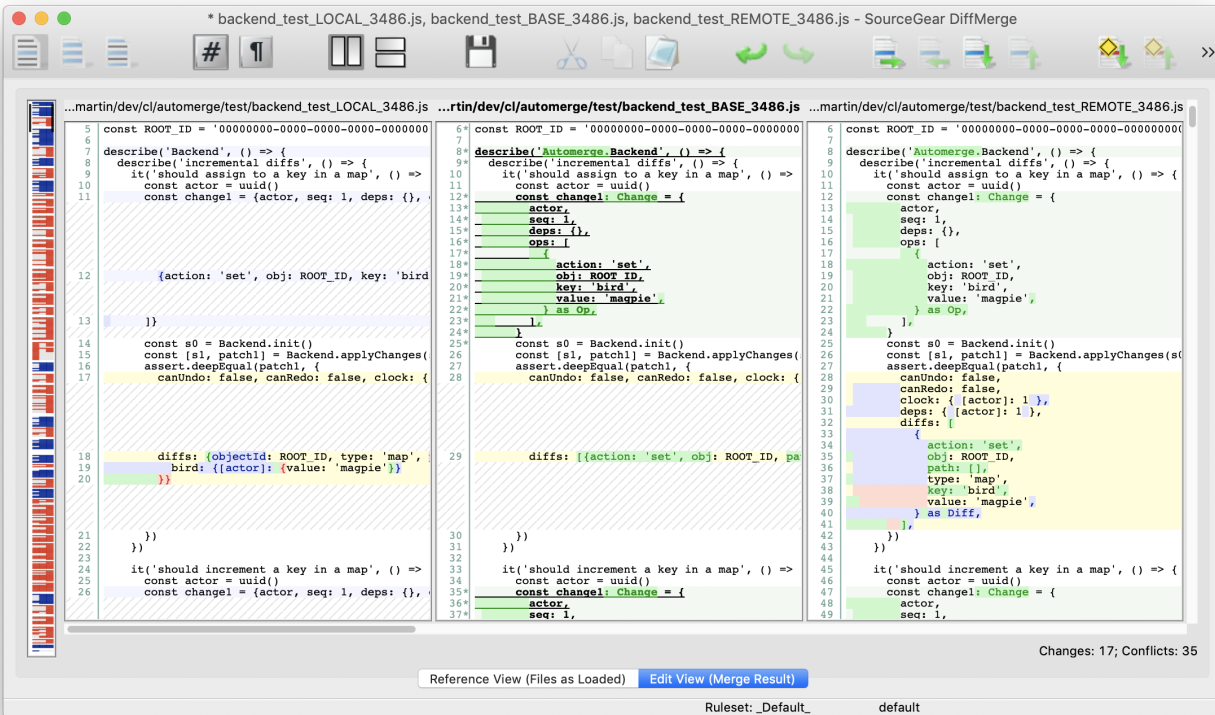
* backend_test_LOCAL_3486.js, backend_test_BASE_3486.js, backend_test_REMOTE_3486.js - SourceGear DiffMerge

...martin/dev/cl/automerge/test/backend_test_LOCAL_3486.js

5 const ROOT_ID = '00000000-0000-0000-0000000
6
7 describe('Backend', () => {
8 describe('incremental diffs', () => {
9 it('should assign to a key in a map', () =>
10 const actor = uuid()
11 const change1 = {actor, seq: 1, deps: {},
12 {action: 'set', obj: ROOT_ID, key: 'bird
13 ]}
14 const s0 = Backend.init()
15 const [s1, patch1] = Backend.applyChanges(
16 assert.deepEqual(patch1, {
17 canUndo: false, canRedo: false, clock: {
18 diffs: {objectId: ROOT_ID, type: 'map',
19 bird: {[actor]: {value: 'magpie'}}
20 }}
21 })
22 })
23
24 it('should increment a key in a map', () =>
25 const actor = uuid()
26 const change1 = {actor, seq: 1, deps: {},

...rtin/dev/cl/automerge/test/backend_test_BASE_3486.js

6* const ROOT_ID = '00000000-0000-0000-0000-0000000
7
8* describe('Automerge.Backend', () => {
9* describe('incremental diffs', () => {
10 it('should assign to a key in a map', () =>
11 const actor = uuid()
12* const change1: Change = {
13* actor,
14* seq: 1,
15* deps: {},
16* ops: [
17* {
18* action: 'set',
19* obj: ROOT_ID,
20* key: 'bird',
21* value: 'magpie',
22* } as Op,
23* ],
24* }
25* const s0 = Backend.init()
26 const [s1, patch1] = Backend.applyChanges(
27 assert.deepEqual(patch1, {
28 canUndo: false, canRedo: false, clock: {
29 diffs: [{action: 'set', obj: ROOT_ID, pa
30 })
31 })
32
33 it('should increment a key in a map', () =>
34 const actor = uuid()
35* const change1: Change = {
36* actor,
37* seq: 1,

...martin/dev/cl/automerge/test/backend_test_REMOTE_3486.js

6 const ROOT_ID = '00000000-0000-0000-0000-0000000
7
8 describe('Automerge.Backend', () => {
9 describe('incremental diffs', () => {
10 it('should assign to a key in a map', () =>
11 const actor = uuid()
12 const change1: Change = {
13 actor,
14 seq: 1,
15 deps: {},
16 ops: [
17 {
18 action: 'set',
19 obj: ROOT_ID,
20 key: 'bird',
21 value: 'magpie',
22 } as Op,
23 ],
24 }
25 const s0 = Backend.init()
26 const [s1, patch1] = Backend.applyChanges(s0
27 assert.deepEqual(patch1, {
28 canUndo: false,
29 canRedo: false,
30 clock: { [actor]: 1 },
31 deps: { [actor]: 1 },
32 diffs: [
33 {
34 action: 'set',
35 obj: ROOT_ID,
36 path: [],
37 type: 'map',
38 key: 'bird',
39 value: 'magpie',
40 } as Diff,
41 ],
42 })
43 })
44
45 it('should increment a key in a map', () =>
46 const actor = uuid()
47 const change1: Change = {
48 actor,
49 seq: 1,

Changes: 17; Conflicts: 35

Reference View (Files as Loaded) | Edit View (Merge Result)

Ruleset: _Default_ default